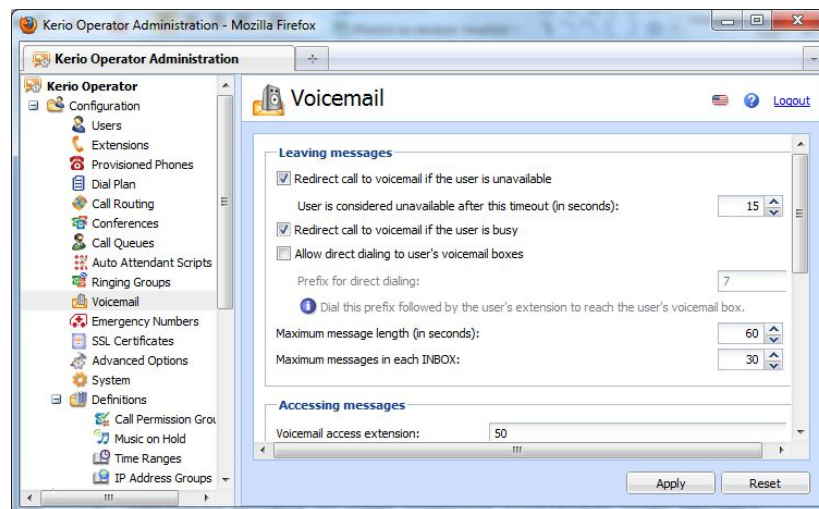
Kerio Operator Administration - Mozilla Firefox

Kerio Operator Administration

Kerio Operator
Configuration
Users
Extensions
Provisioned Phones
Dial Plan
Call Routing
Conferences
Call Queues
Auto Attendant Scripts
Ringing Groups
Voicemail
Emergency Numbers
SSL Certificates
Advanced Options
System
Definitions
Call Permission Grou
Music on Hold
Time Ranges
IP Address Groups

Voicemail

Logout

Leaving messages

Redirect call to voicemail if the user is unavailable

User is considered unavailable after this timeout (in seconds): 15

Redirect call to voicemail if the user is busy

Allow direct dialing to user's voicemail boxes

Prefix for direct dialing: 7

Dial this prefix followed by the user's extension to reach the user's voicemail box.

Maximum message length (in seconds): 60

Maximum messages in each INBOX: 30

Accessing messages

Voicemail access extension: 50

Apply

Reset